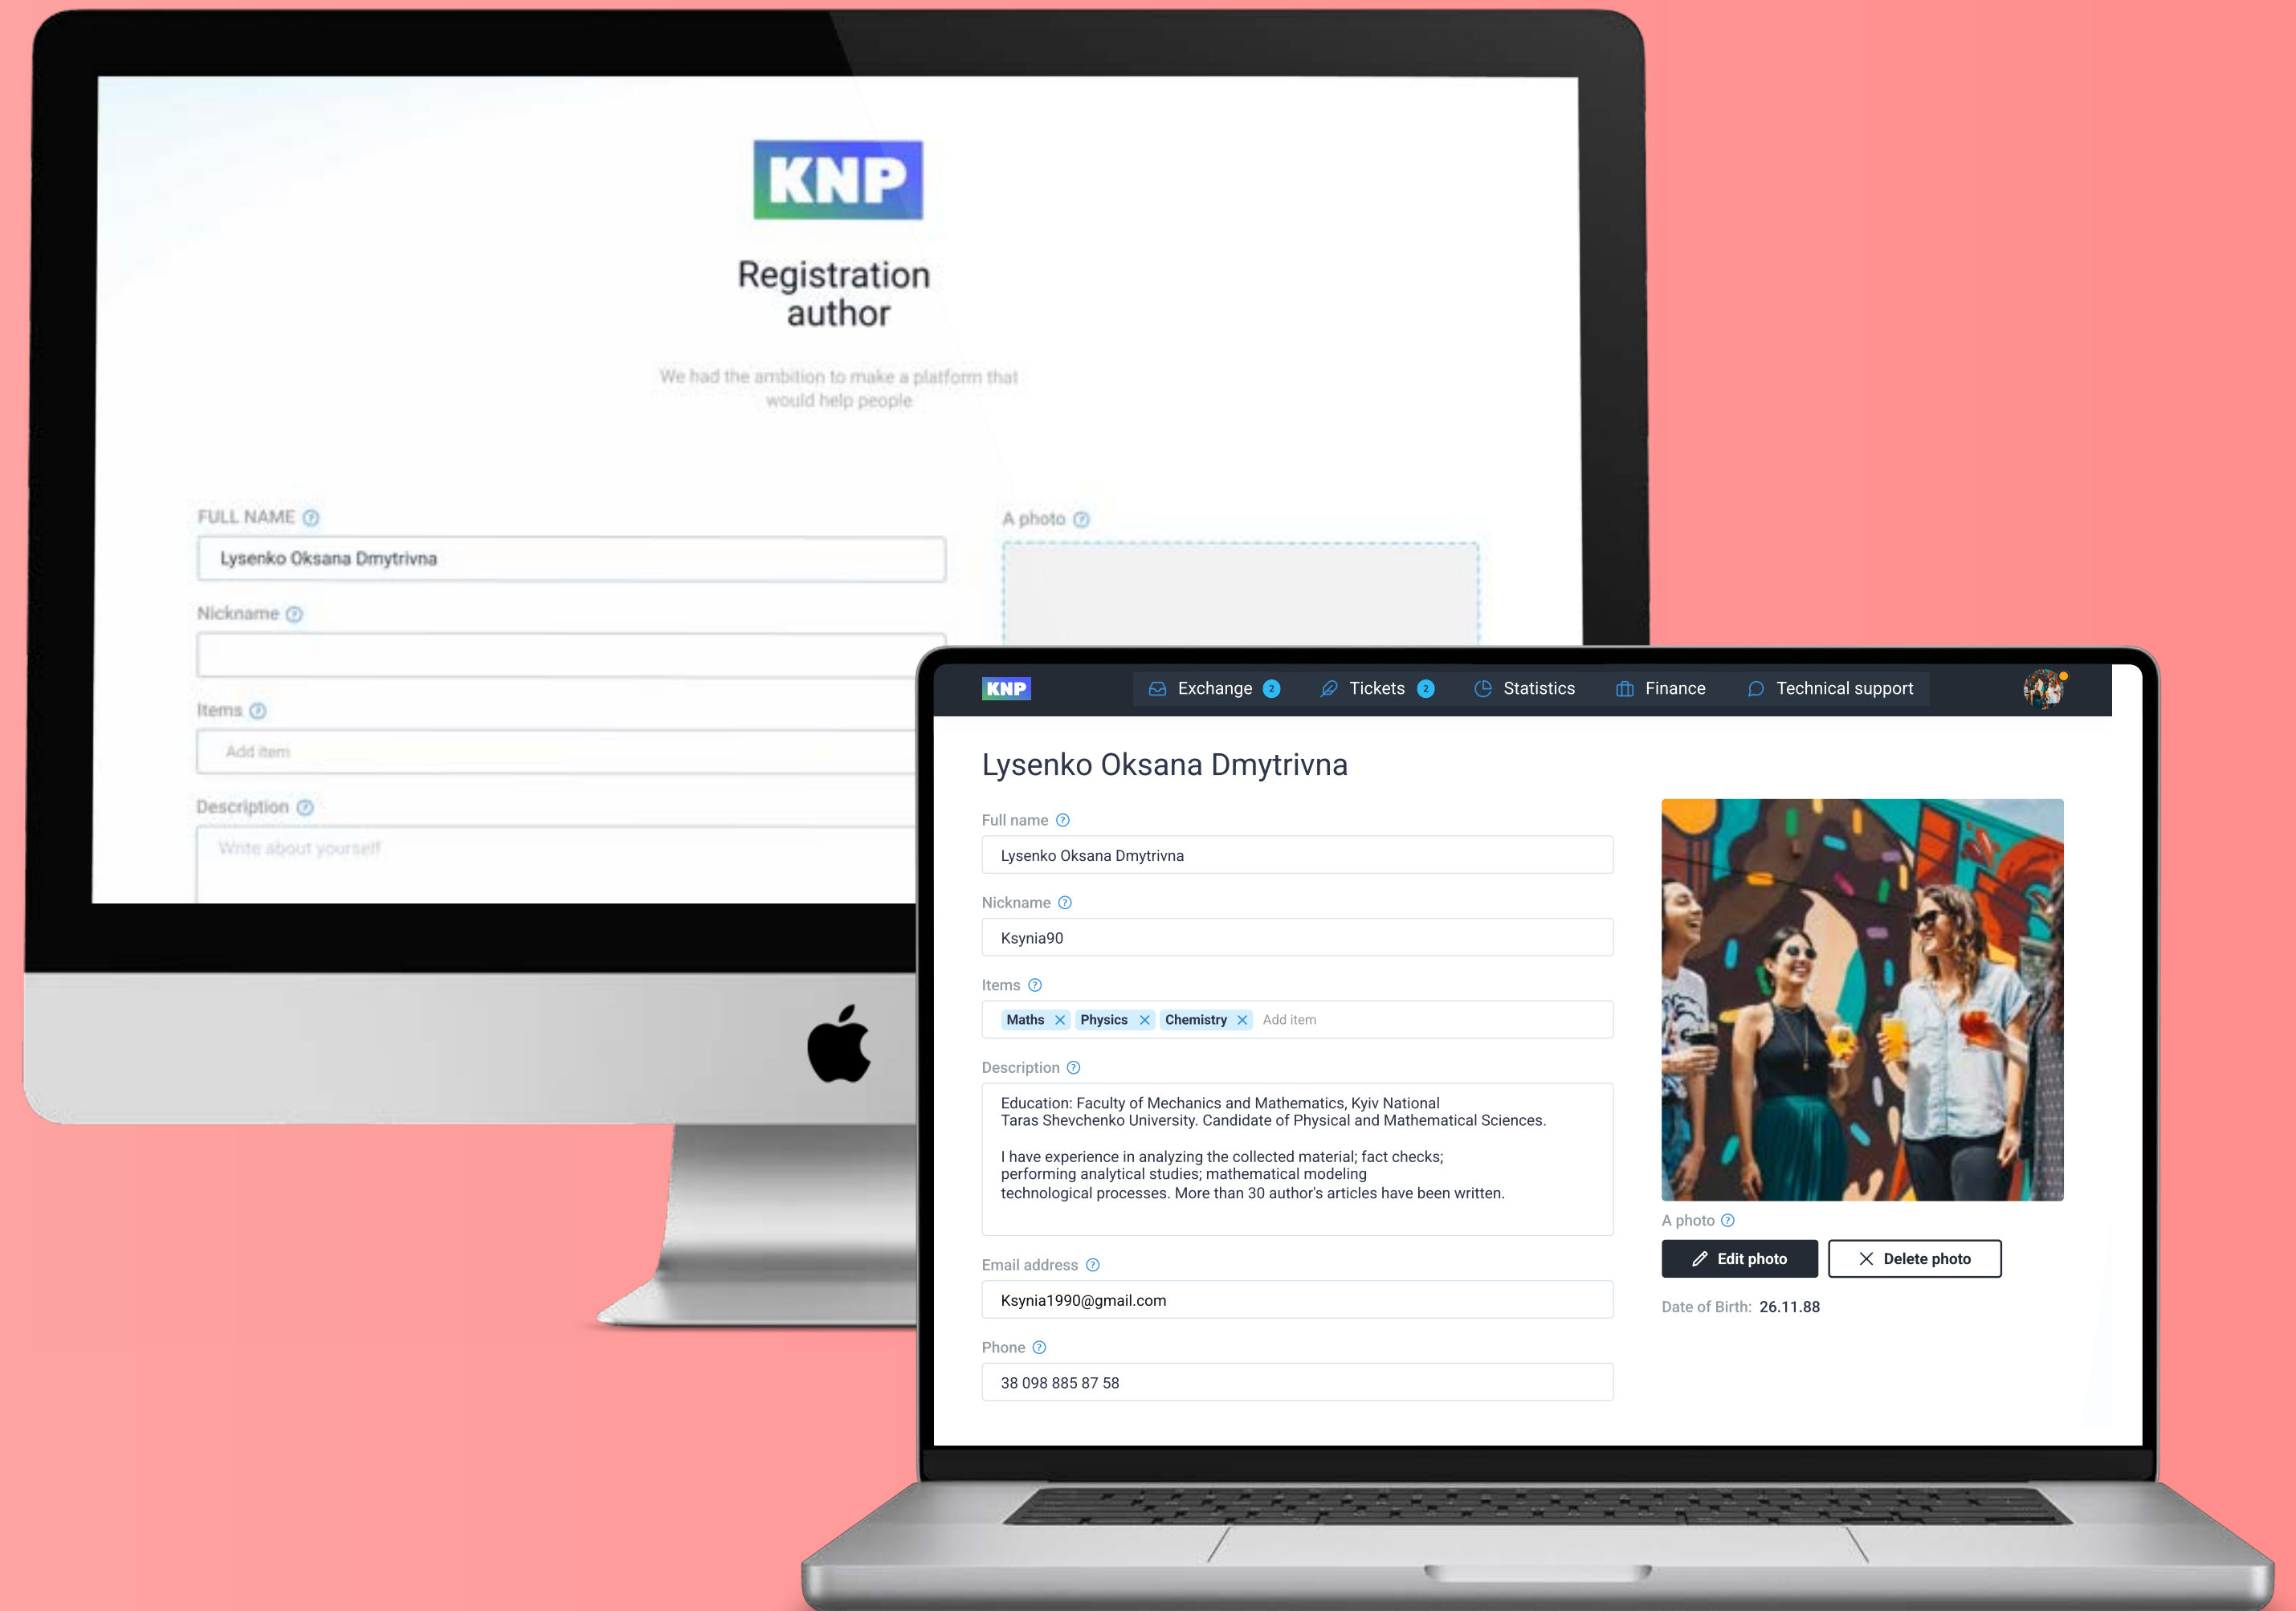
KNP

Registration author

We had the ambition to make a platform that would help people

FULL NAME ?

Lysenko Oksana Dmytrivna

Nickname ?

Items ?

Add item

Description ?

Write about yourself

A photo ?

KNP

Exchange 2

Tickets 2

Statistics

Finance

Technical support

Lysenko Oksana Dmytrivna

Full name ?

Lysenko Oksana Dmytrivna

Nickname ?

Ksynia90

Items ?

Maths × Physics × Chemistry × Add item

Description ?

Education: Faculty of Mechanics and Mathematics, Kyiv National Taras Shevchenko University. Candidate of Physical and Mathematical Sciences.

I have experience in analyzing the collected material; fact checks; performing analytical studies; mathematical modeling technological processes. More than 30 author's articles have been written.

Email address ?

Ksynia1990@gmail.com

Phone ?

38 098 885 87 58

A photo ?

Edit photo

Delete photo

Date of Birth: 26.11.88